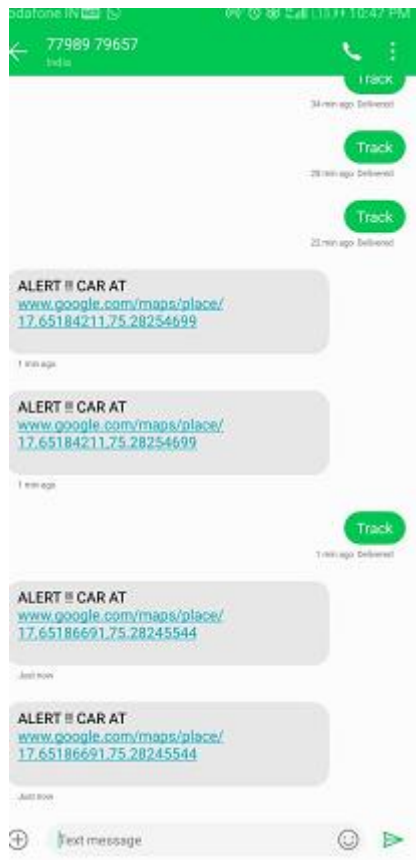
odafone IN
10:47 PM
77989 79657
India

Track
34 min ago Delivered

Track
28 min ago Delivered

Track
22 min ago Delivered

ALERT !! CAR AT www.google.com/maps/place/17.65184211,75.28254699
1 min ago

ALERT !! CAR AT www.google.com/maps/place/17.65184211,75.28254699
1 min ago

Track
1 min ago Delivered

ALERT !! CAR AT www.google.com/maps/place/17.65186691,75.28245544
Just now

ALERT !! CAR AT www.google.com/maps/place/17.65186691,75.28245544
Just now

Text message